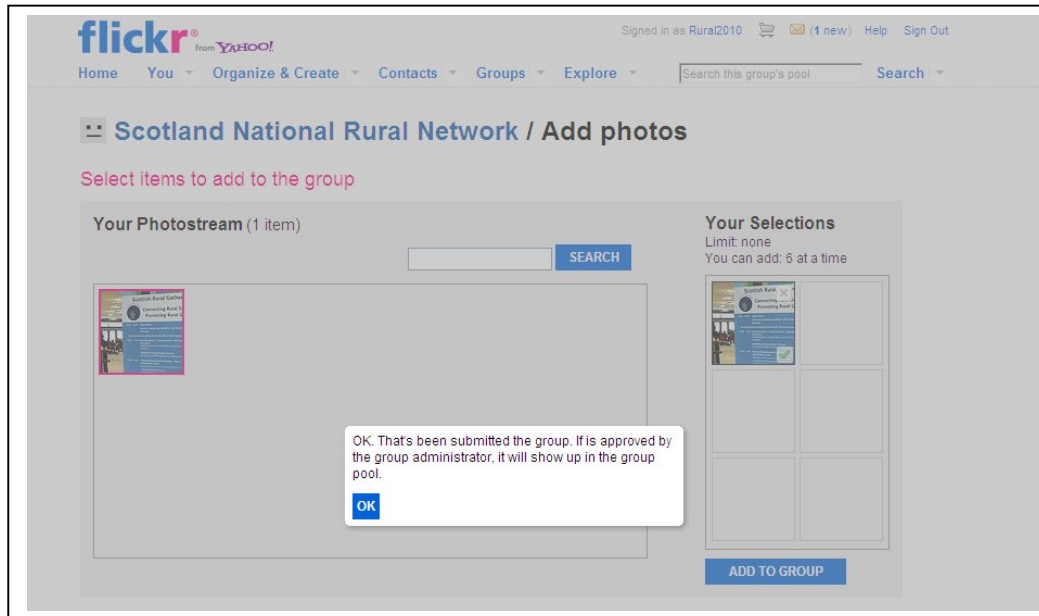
flickr from YAHOO!

Signed in as Rural2010 (1 new) Help Sign Out

Home You Organize & Create Contacts Groups Explore Search this group's pool Search

Scotland National Rural Network / Add photos

Select items to add to the group

Your Photostream (1 item)

SEARCH

Scottish Rural Gathe Connecting Rural S Promoting Rural

Your Selections
Limit: none
You can add: 6 at a time

Scottish Rural Connecting Promoting Rural

OK. That's been submitted the group. If is approved by the group administrator, it will show up in the group pool.

OK

ADD TO GROUP